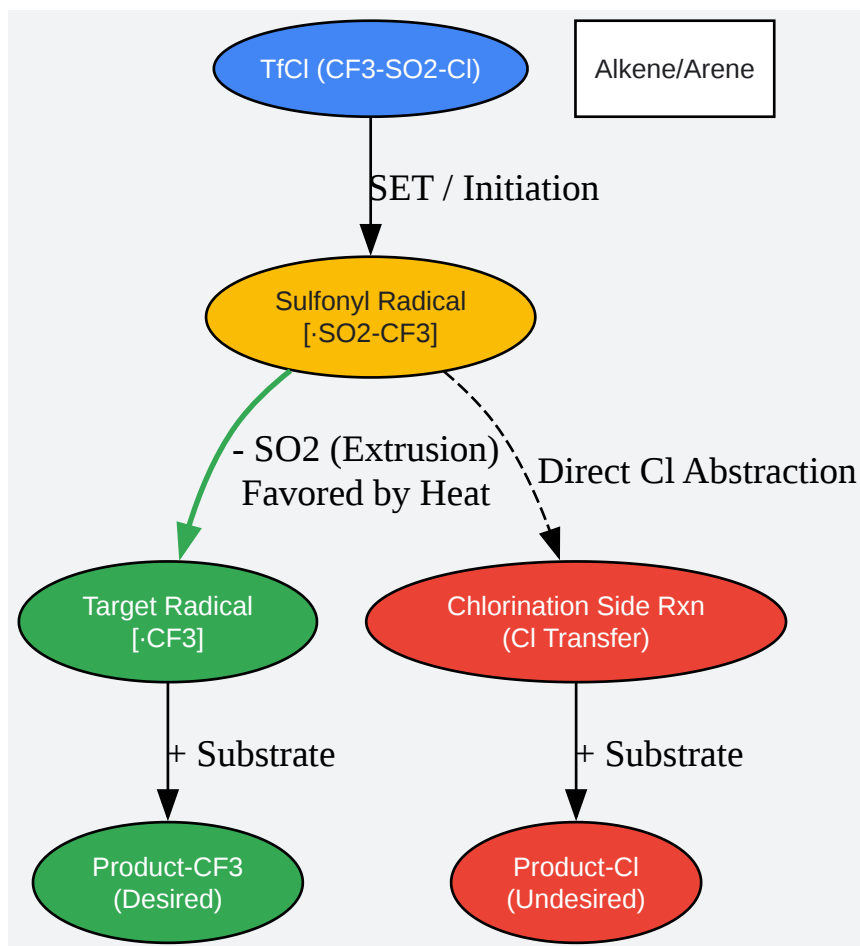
TfCl (CF3-SO2-Cl)

Alkene/Arene

SET / Initiation

Sulfonyl Radical
[·SO2-CF3]

- SO2 (Extrusion)
Favored by Heat

Direct Cl Abstraction

Target Radical
[·CF3]

Chlorination Side Rxn
(Cl Transfer)

+ Substrate

+ Substrate

Product-CF3
(Desired)

Product-Cl
(Undesired)